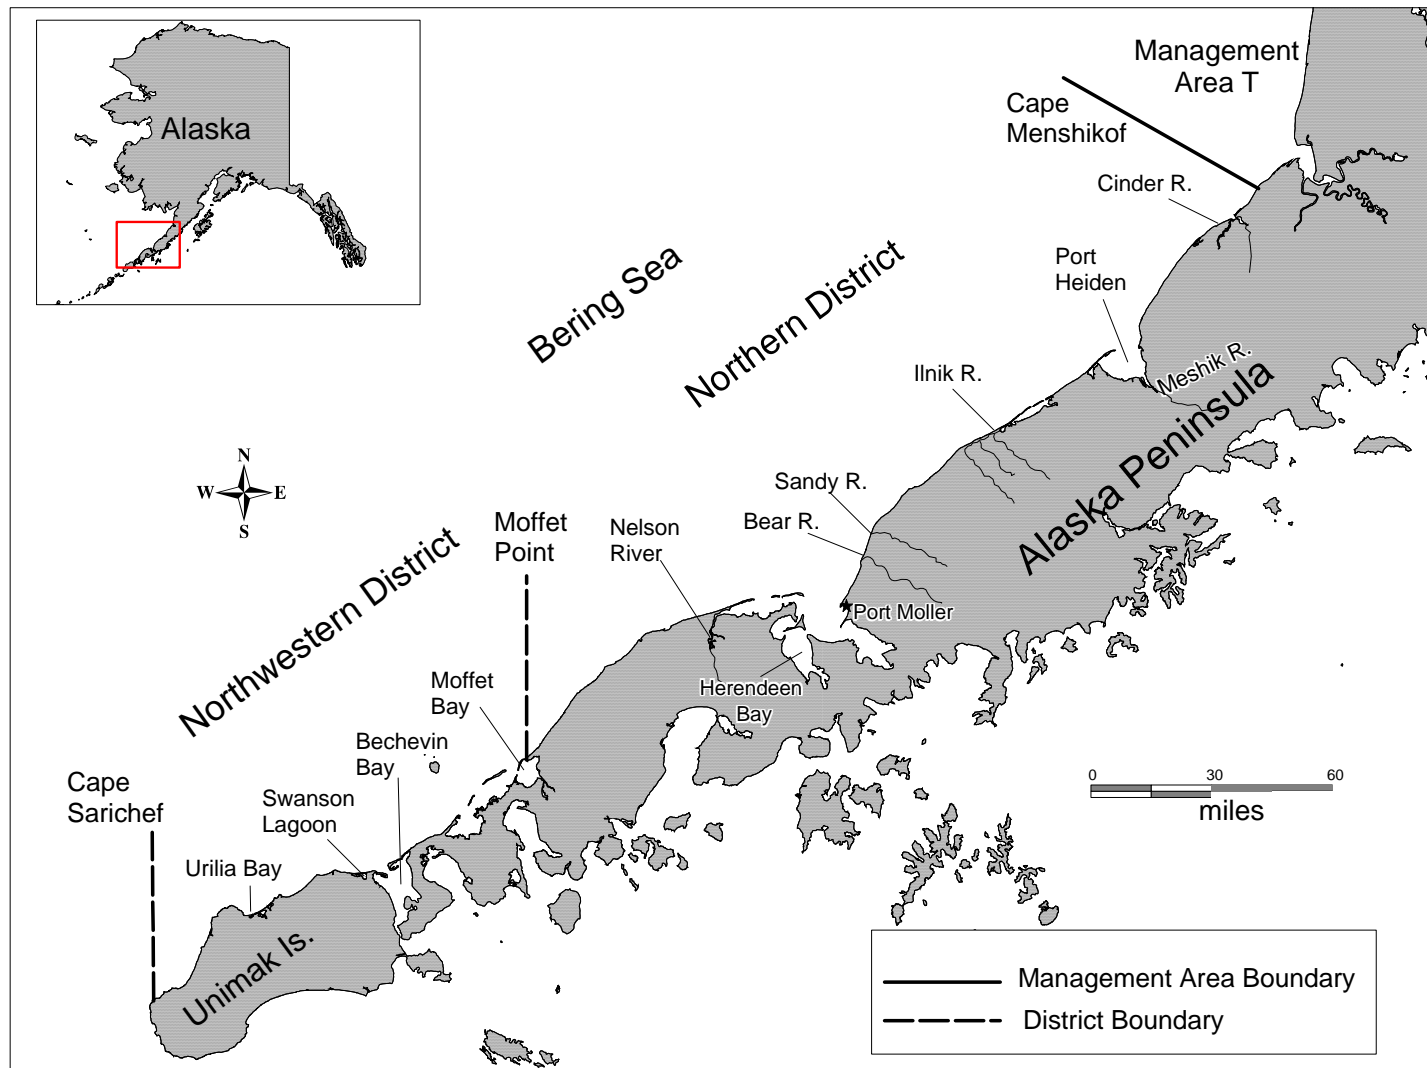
Alaska

Management Area T

Cape Menshikof

Cinder R.

Bering Sea

Northern District

Port Heiden

Ilnik R.

Meshik R.

Alaska Peninsula

N
W
E
S

Sandy R.

Bear R.

Nelson River

Moffet Point

Northwestern District

Port Moller

Herendeen Bay

Moffet Bay

Bechevin Bay

Cape Sarichef

Swanson Lagoon

Urilia Bay

Unimak Is.

0 30 60
miles

Management Area Boundary
District Boundary